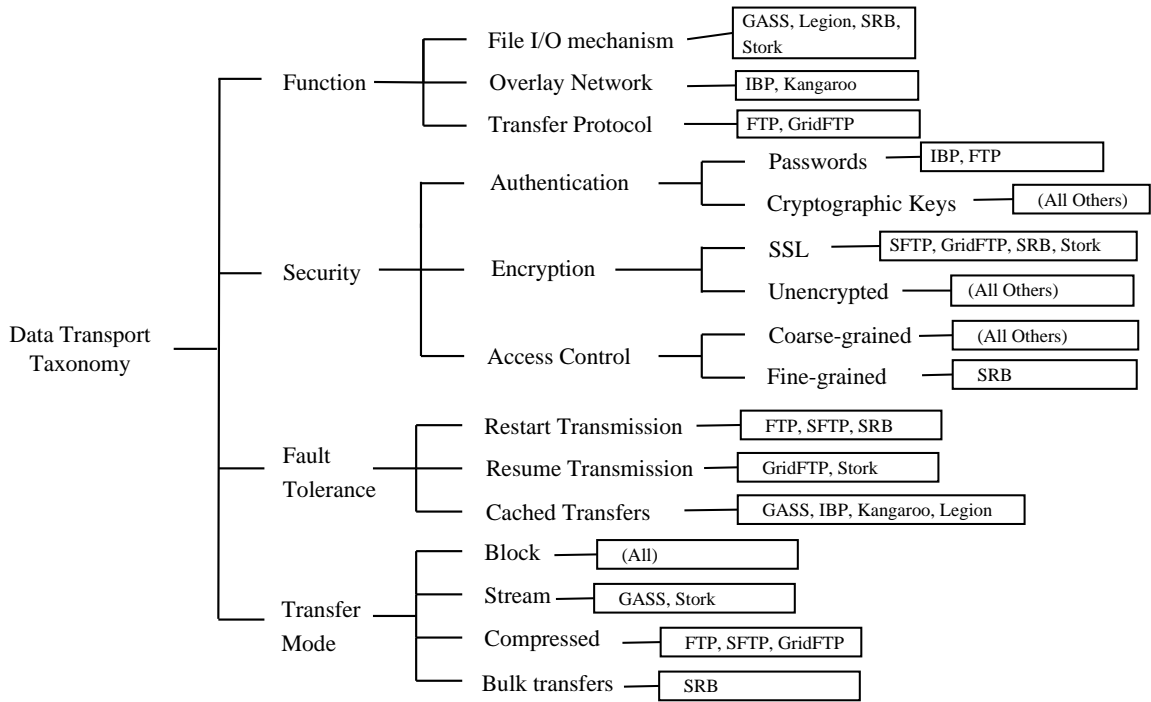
Data Transport Taxonomy

Function

File I/O mechanism

GASS, Legion, SRB, Stork

Overlay Network

IBP, Kangaroo

Transfer Protocol

FTP, GridFTP

Security

Authentication

Passwords

IBP, FTP

Cryptographic Keys

(All Others)

Encryption

SSL

SFTP, GridFTP, SRB, Stork

Unencrypted

(All Others)

Access Control

Coarse-grained

(All Others)

Fine-grained

SRB

Fault Tolerance

Restart Transmission

FTP, SFTP, SRB

Resume Transmission

GridFTP, Stork

Cached Transfers

GASS, IBP, Kangaroo, Legion

Transfer Mode

Block

(All)

Stream

GASS, Stork

Compressed

FTP, SFTP, GridFTP

Bulk transfers

SRB